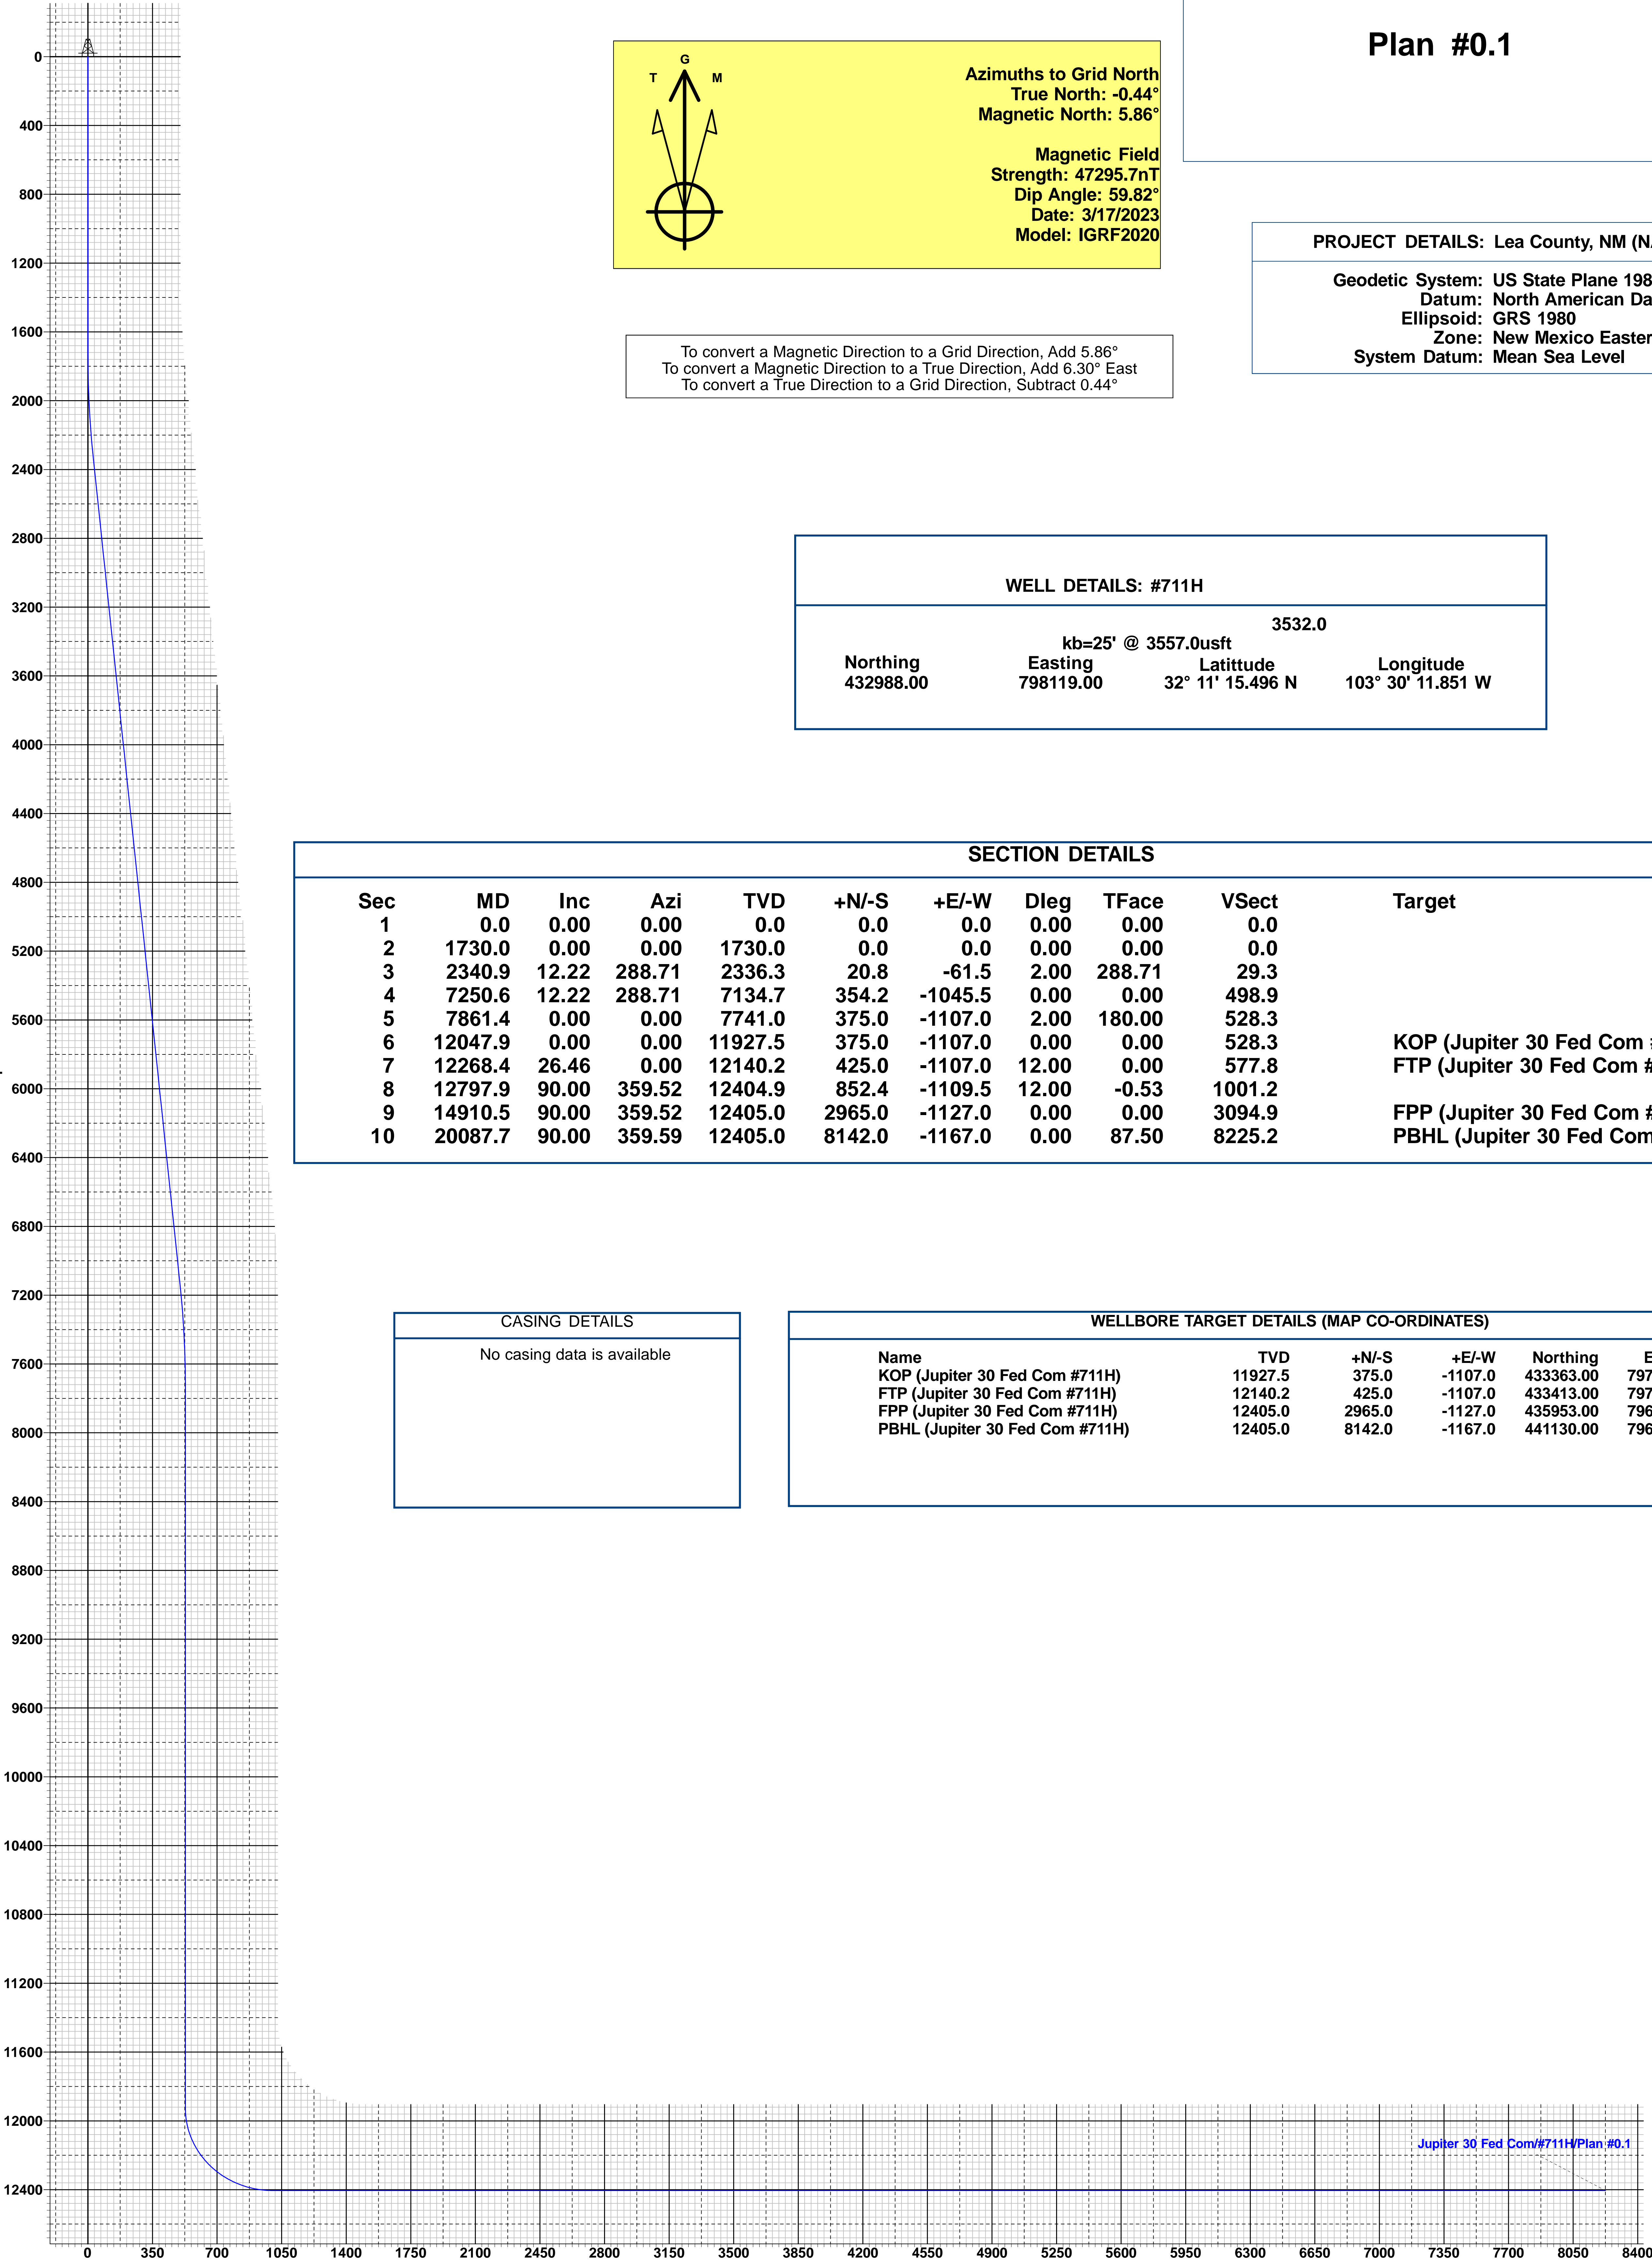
Plan #0.1

T G M

Azimuths to Grid North
True North: -0.44°
Magnetic North: 5.86°

Magnetic Field
Strength: 47295.7nT
Dip Angle: 59.82°
Date: 3/17/2023
Model: IGRF2020

To convert a Magnetic Direction to a Grid Direction, Add 5.86°
To convert a Magnetic Direction to a True Direction, Add 6.30° East
To convert a True Direction to a Grid Direction, Subtract 0.44°

PROJECT DETAILS: Lea County, NM (N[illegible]

Geodetic System: US State Plane 198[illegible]
Datum: North American Da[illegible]
Ellipsoid: GRS 1980
Zone: New Mexico Easter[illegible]
System Datum: Mean Sea Level

WELL DETAILS: #711H

3532.0
kb=25' @ 3557.0usft

| Northing | Easting | Latittude | Longitude |
|---|---|---|---|
| 432988.00 | 798119.00 | 32° 11' 15.496 N | 103° 30' 11.851 W |

SECTION DETAILS

| Sec | MD | Inc | Azi | TVD | +N/-S | +E/-W | Dleg | TFace | VSect | Target |
|---|---|---|---|---|---|---|---|---|---|---|
| 1 | 0.0 | 0.00 | 0.00 | 0.0 | 0.0 | 0.0 | 0.00 | 0.00 | 0.0 | |
| 2 | 1730.0 | 0.00 | 0.00 | 1730.0 | 0.0 | 0.0 | 0.00 | 0.00 | 0.0 | |
| 3 | 2340.9 | 12.22 | 288.71 | 2336.3 | 20.8 | -61.5 | 2.00 | 288.71 | 29.3 | |
| 4 | 7250.6 | 12.22 | 288.71 | 7134.7 | 354.2 | -1045.5 | 0.00 | 0.00 | 498.9 | |
| 5 | 7861.4 | 0.00 | 0.00 | 7741.0 | 375.0 | -1107.0 | 2.00 | 180.00 | 528.3 | |
| 6 | 12047.9 | 0.00 | 0.00 | 11927.5 | 375.0 | -1107.0 | 0.00 | 0.00 | 528.3 | KOP (Jupiter 30 Fed Com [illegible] |
| 7 | 12268.4 | 26.46 | 0.00 | 12140.2 | 425.0 | -1107.0 | 12.00 | 0.00 | 577.8 | FTP (Jupiter 30 Fed Com #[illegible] |
| 8 | 12797.9 | 90.00 | 359.52 | 12404.9 | 852.4 | -1109.5 | 12.00 | -0.53 | 1001.2 | |
| 9 | 14910.5 | 90.00 | 359.52 | 12405.0 | 2965.0 | -1127.0 | 0.00 | 0.00 | 3094.9 | FPP (Jupiter 30 Fed Com #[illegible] |
| 10 | 20087.7 | 90.00 | 359.59 | 12405.0 | 8142.0 | -1167.0 | 0.00 | 87.50 | 8225.2 | PBHL (Jupiter 30 Fed Com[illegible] |

CASING DETAILS
No casing data is available

WELLBORE TARGET DETAILS (MAP CO-ORDINATES)

| Name | TVD | +N/-S | +E/-W | Northing | E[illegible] |
|---|---|---|---|---|---|
| KOP (Jupiter 30 Fed Com #711H) | 11927.5 | 375.0 | -1107.0 | 433363.00 | 797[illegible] |
| FTP (Jupiter 30 Fed Com #711H) | 12140.2 | 425.0 | -1107.0 | 433413.00 | 797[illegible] |
| FPP (Jupiter 30 Fed Com #711H) | 12405.0 | 2965.0 | -1127.0 | 435953.00 | 796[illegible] |
| PBHL (Jupiter 30 Fed Com #711H) | 12405.0 | 8142.0 | -1167.0 | 441130.00 | 796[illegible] |

Jupiter 30 Fed Com/#711H/Plan #0.1

0 400 800 1200 1600 2000 2400 2800 3200 3600 4000 4400 4800 5200 5600 6000 6400 6800 7200 7600 8000 8400 8800 9200 9600 10000 10400 10800 11200 11600 12000 12400

0 350 700 1050 1400 1750 2100 2450 2800 3150 3500 3850 4200 4550 4900 5250 5600 5950 6300 6650 7000 7350 7700 8050 8400